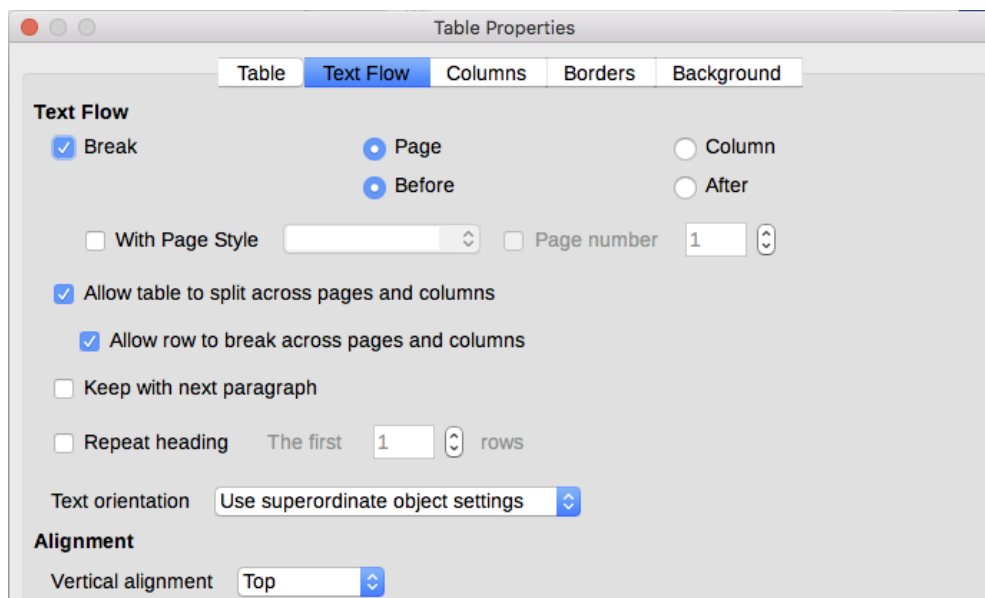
Table Properties

Table | Text Flow | Columns | Borders | Background

Text Flow

Break Page Column

Before After

With Page Style Page number 1

Allow table to split across pages and columns

Allow row to break across pages and columns

Keep with next paragraph

Repeat heading The first 1 rows

Text orientation Use superordinate object settings

Alignment

Vertical alignment Top